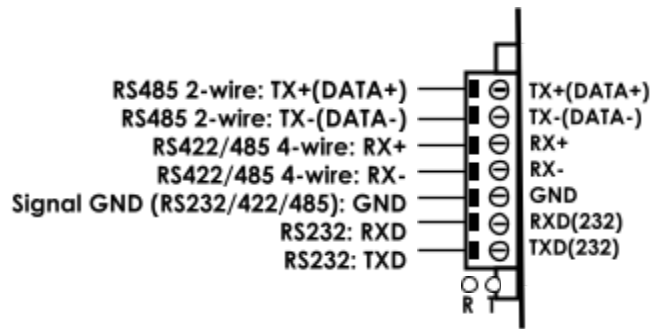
RS485 2-wire: TX+(DATA+)
RS485 2-wire: TX-(DATA-)
RS422/485 4-wire: RX+
RS422/485 4-wire: RX-
Signal GND (RS232/422/485): GND
RS232: RXD
RS232: TXD

TX+(DATA+)
TX-(DATA-)
RX+
RX-
GND
RXD(232)
TXD(232)

R T